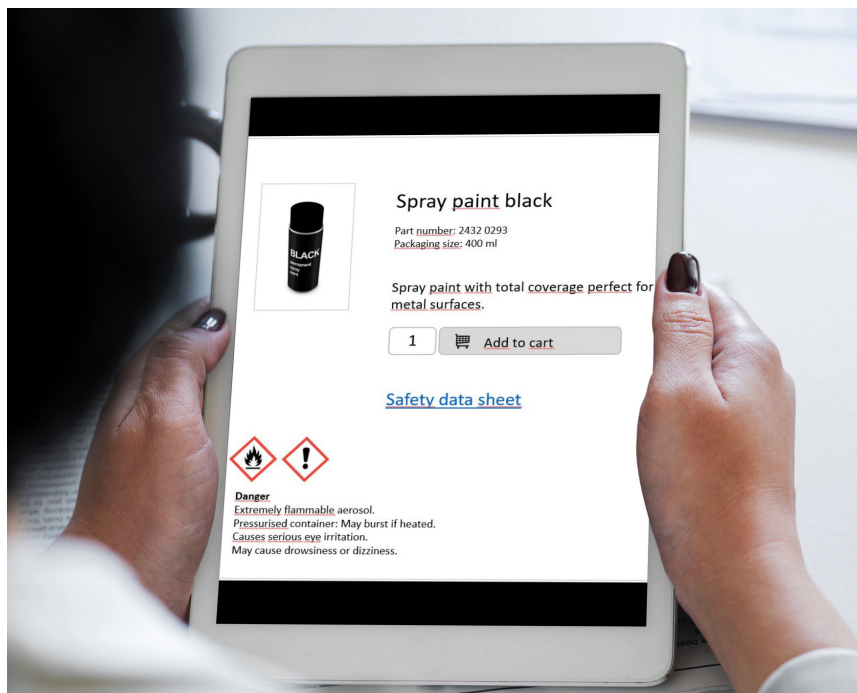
BLACK

Spray paint black

Part number: 2432 0293
Packaging size: 400 ml

Spray paint with total coverage perfect for metal surfaces.

1 Add to cart

Safety data sheet

Danger
Extremely flammable aerosol.
Pressurised container: May burst if heated.
Causes serious eye irritation.
May cause drowsiness or dizziness.